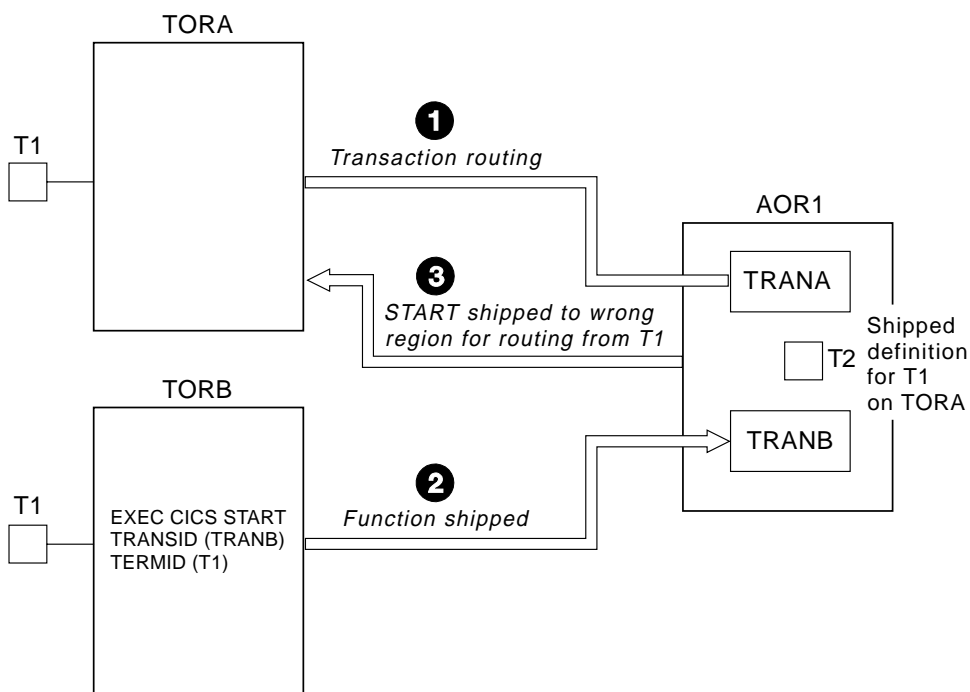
TORA

T1

1
Transaction routing

AOR1

TRANA

3
START shipped to wrong region for routing from T1

T2

Shipped definition for T1 on TORA

TORB

TRANB

T1

EXEC CICS START TRANSID (TRANB) TERMID (T1)

2
Function shipped